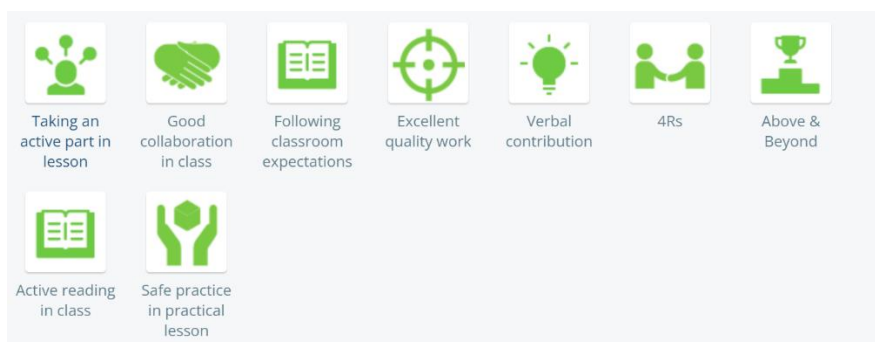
Taking an active part in lesson

Good collaboration in class

Following classroom expectations

Excellent quality work

Verbal contribution

4Rs

Above & Beyond

Active reading in class

Safe practice in practical lesson